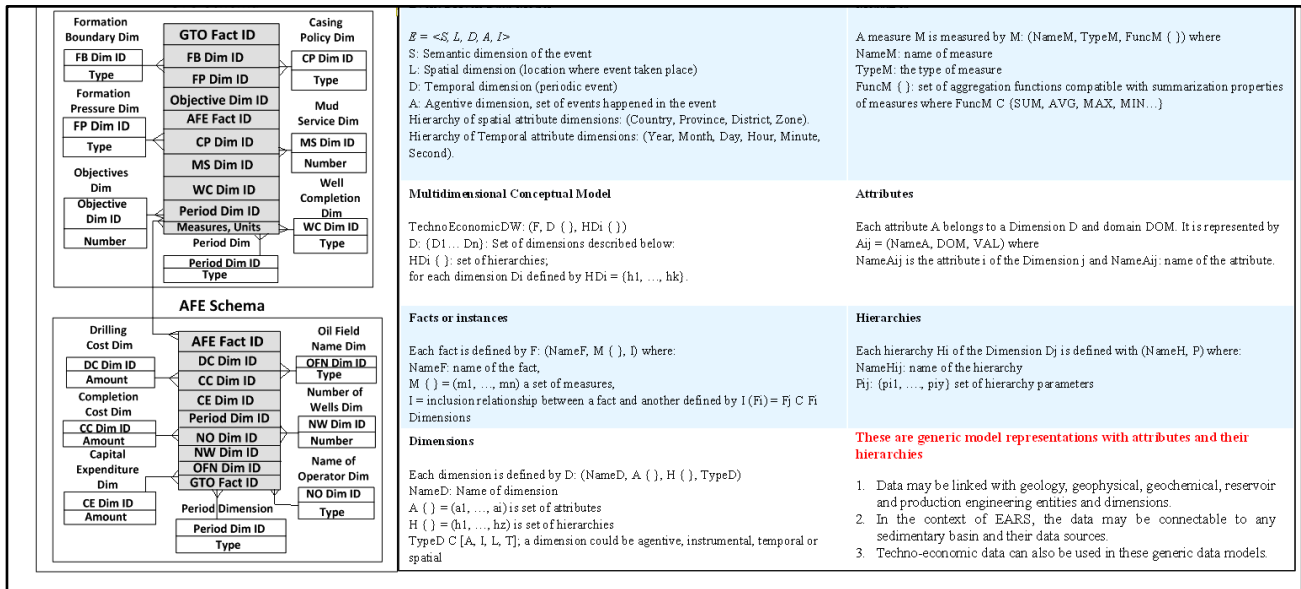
Formation Boundary Dim
FB Dim ID
Type
Formation Pressure Dim
FP Dim ID
Type
Objectives Dim
Objective Dim ID
Number
GTO Fact ID
FB Dim ID
FP Dim ID
Objective Dim ID
AFE Fact ID
CP Dim ID
MS Dim ID
WC Dim ID
Period Dim ID
Measures, Units
Casing Policy Dim
CP Dim ID
Type
Mud Service Dim
MS Dim ID
Number
Well Completion Dim
WC Dim ID
Type
Period Dim
Period Dim ID
Type

AFE Schema

Drilling Cost Dim
DC Dim ID
Amount
Completion Cost Dim
CC Dim ID
Amount
Capital Expenditure Dim
CE Dim ID
Amount
AFE Fact ID
DC Dim ID
CC Dim ID
CE Dim ID
Period Dim ID
NO Dim ID
NW Dim ID
OFN Dim ID
GTO Fact ID
Oil Field Name Dim
OFN Dim ID
Type
Number of Wells Dim
NW Dim ID
Number
Name of Operator Dim
NO Dim ID
Type
Period Dimension
Period Dim ID
Type

$E = <S, L, D, A, I>$
S: Semantic dimension of the event
L: Spatial dimension (location where event taken place)
D: Temporal dimension (periodic event)
A: Agentive dimension, set of events happened in the event
Hierarchy of spatial attribute dimensions: (Country, Province, District, Zone).
Hierarchy of Temporal attribute dimensions: (Year, Month, Day, Hour, Minute, Second).

A measure M is measured by M: (NameM, TypeM, FuncM { }) where
NameM: name of measure
TypeM: the type of measure
FuncM { }: set of aggregation functions compatible with summarization properties of measures where FuncM C (SUM, AVG, MAX, MIN…}

Multidimensional Conceptual Model

TechnoEconomicDW: (F, D { }, HDi { })
D: {D1… Dn}: Set of dimensions described below:
HDi { }: set of hierarchies;
for each dimension Di defined by HDi = {h1, …, hk}.

Attributes

Each attribute A belongs to a Dimension D and domain DOM. It is represented by Aij = (NameA, DOM, VAL) where
NameAij is the attribute i of the Dimension j and NameAij: name of the attribute.

Facts or instances

Each fact is defined by F: (NameF, M { }, I) where:
NameF: name of the fact,
M { } = (m1, …, mn) a set of measures,
I = inclusion relationship between a fact and another defined by I (Fi) = Fj C Fi Dimensions

Hierarchies

Each hierarchy Hi of the Dimension Dj is defined with (NameH, P) where:
NameHij: name of the hierarchy
Pij: (pi1, …, piy) set of hierarchy parameters

Dimensions

Each dimension is defined by D: (NameD, A { }, H { }, TypeD)
NameD: Name of dimension
A { } = (a1, …, ai) is set of attributes
H { } = (h1, …, hz) is set of hierarchies
TypeD C [A, I, L, T]; a dimension could be agentive, instrumental, temporal or spatial

These are generic model representations with attributes and their hierarchies

1. Data may be linked with geology, geophysical, geochemical, reservoir and production engineering entities and dimensions.
2. In the context of EARS, the data may be connectable to any sedimentary basin and their data sources.
3. Techno-economic data can also be used in these generic data models.